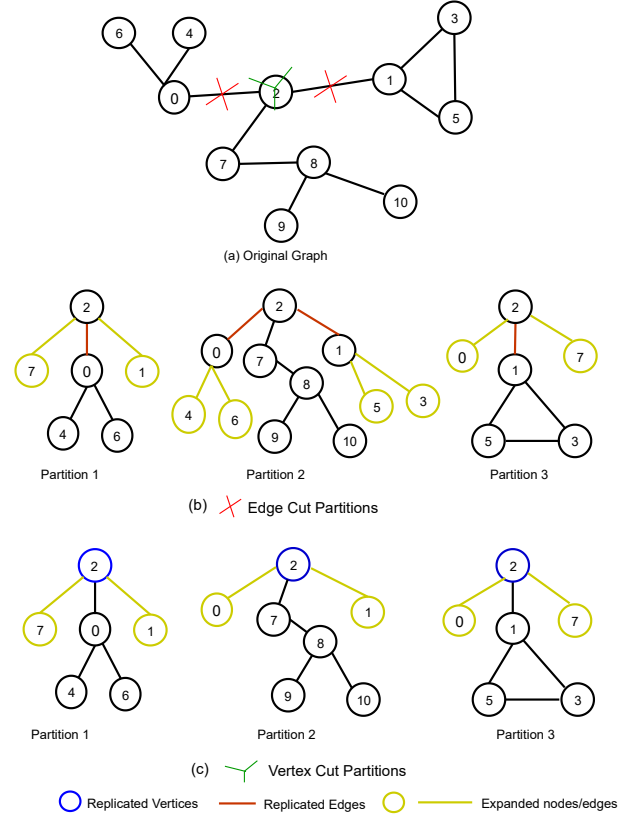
6
4
3
0
2
1
5
7
8
10
9

(a) Original Graph

2
7
0
1
4
6

2
0
7
1
8
4
6
5
3
9
10

2
0
7
1
5
3

Partition 1
Partition 2
Partition 3

(b) Edge Cut Partitions

2
7
0
1
4
6

2
0
7
1
8
9
10

2
0
1
7
5
3

Partition 1
Partition 2
Partition 3

(c) Vertex Cut Partitions

Replicated Vertices
Replicated Edges
Expanded nodes/edges